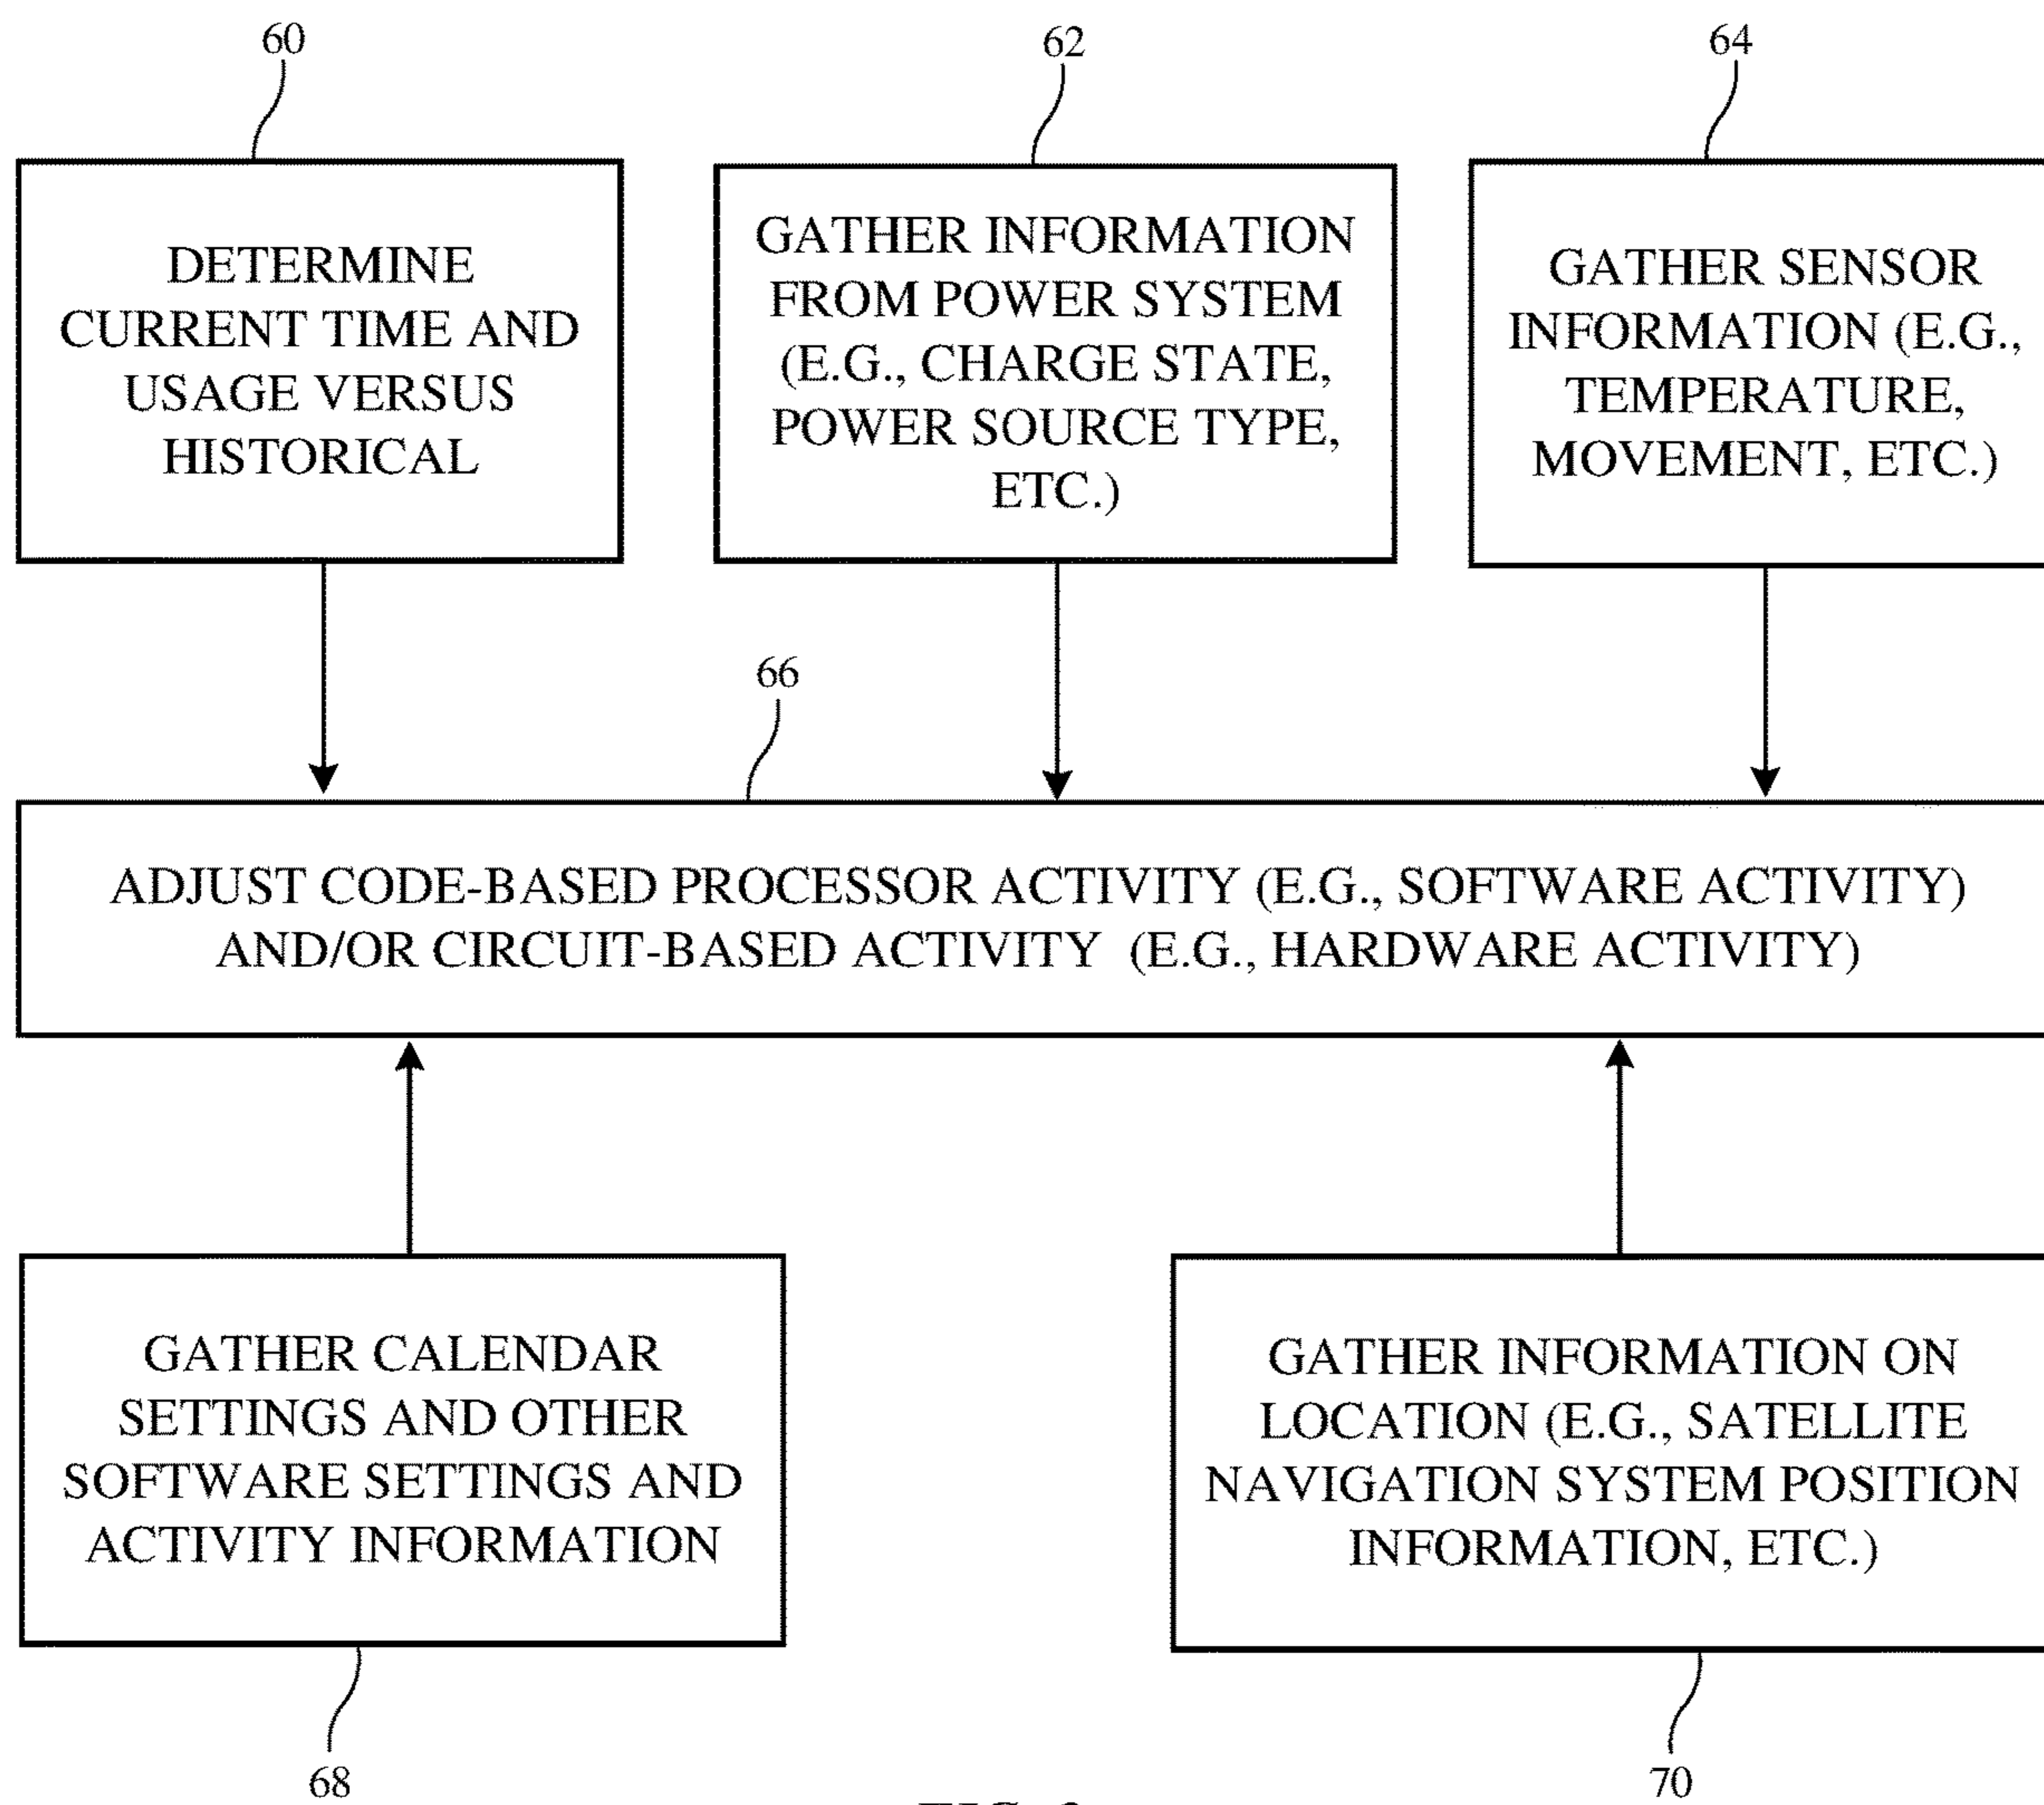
60

62

64

DETERMINE CURRENT TIME AND USAGE VERSUS HISTORICAL

GATHER INFORMATION FROM POWER SYSTEM (E.G., CHARGE STATE, POWER SOURCE TYPE, ETC.)

GATHER SENSOR INFORMATION (E.G., TEMPERATURE, MOVEMENT, ETC.)

66

ADJUST CODE-BASED PROCESSOR ACTIVITY (E.G., SOFTWARE ACTIVITY) AND/OR CIRCUIT-BASED ACTIVITY (E.G., HARDWARE ACTIVITY)

GATHER CALENDAR SETTINGS AND OTHER SOFTWARE SETTINGS AND ACTIVITY INFORMATION

GATHER INFORMATION ON LOCATION (E.G., SATELLITE NAVIGATION SYSTEM POSITION INFORMATION, ETC.)

68

70

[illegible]